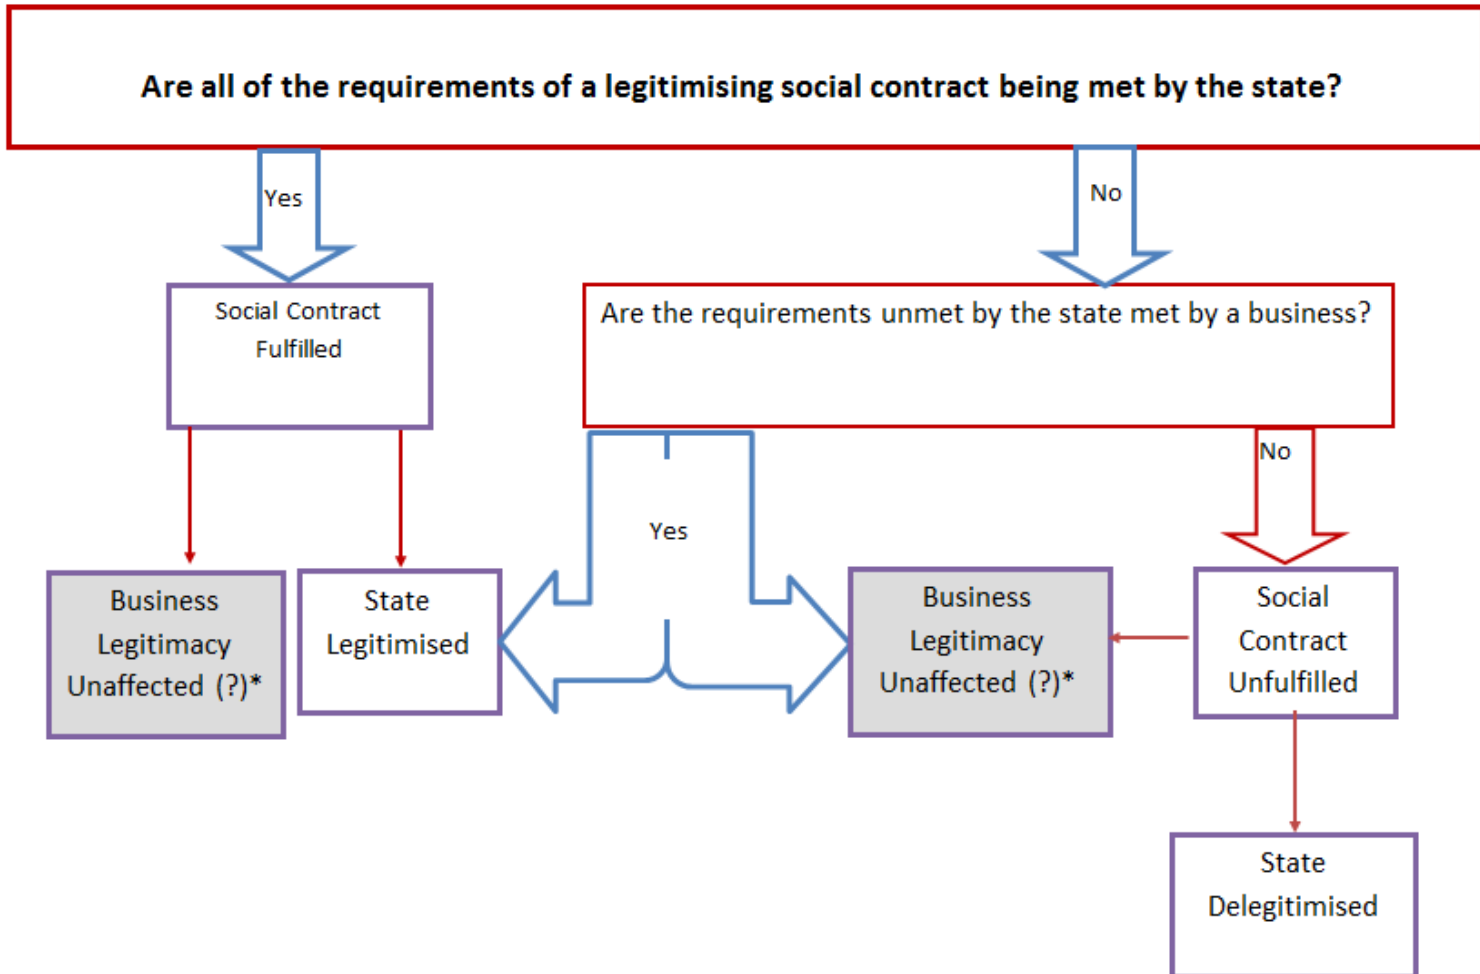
Are all of the requirements of a legitimising social contract being met by the state?

Yes

No

Social Contract Fulfilled

Are the requirements unmet by the state met by a business?

No

Yes

Business Legitimacy Unaffected (?)*

State Legitimised

Business Legitimacy Unaffected (?)*

Social Contract Unfulfilled

State Delegitimised